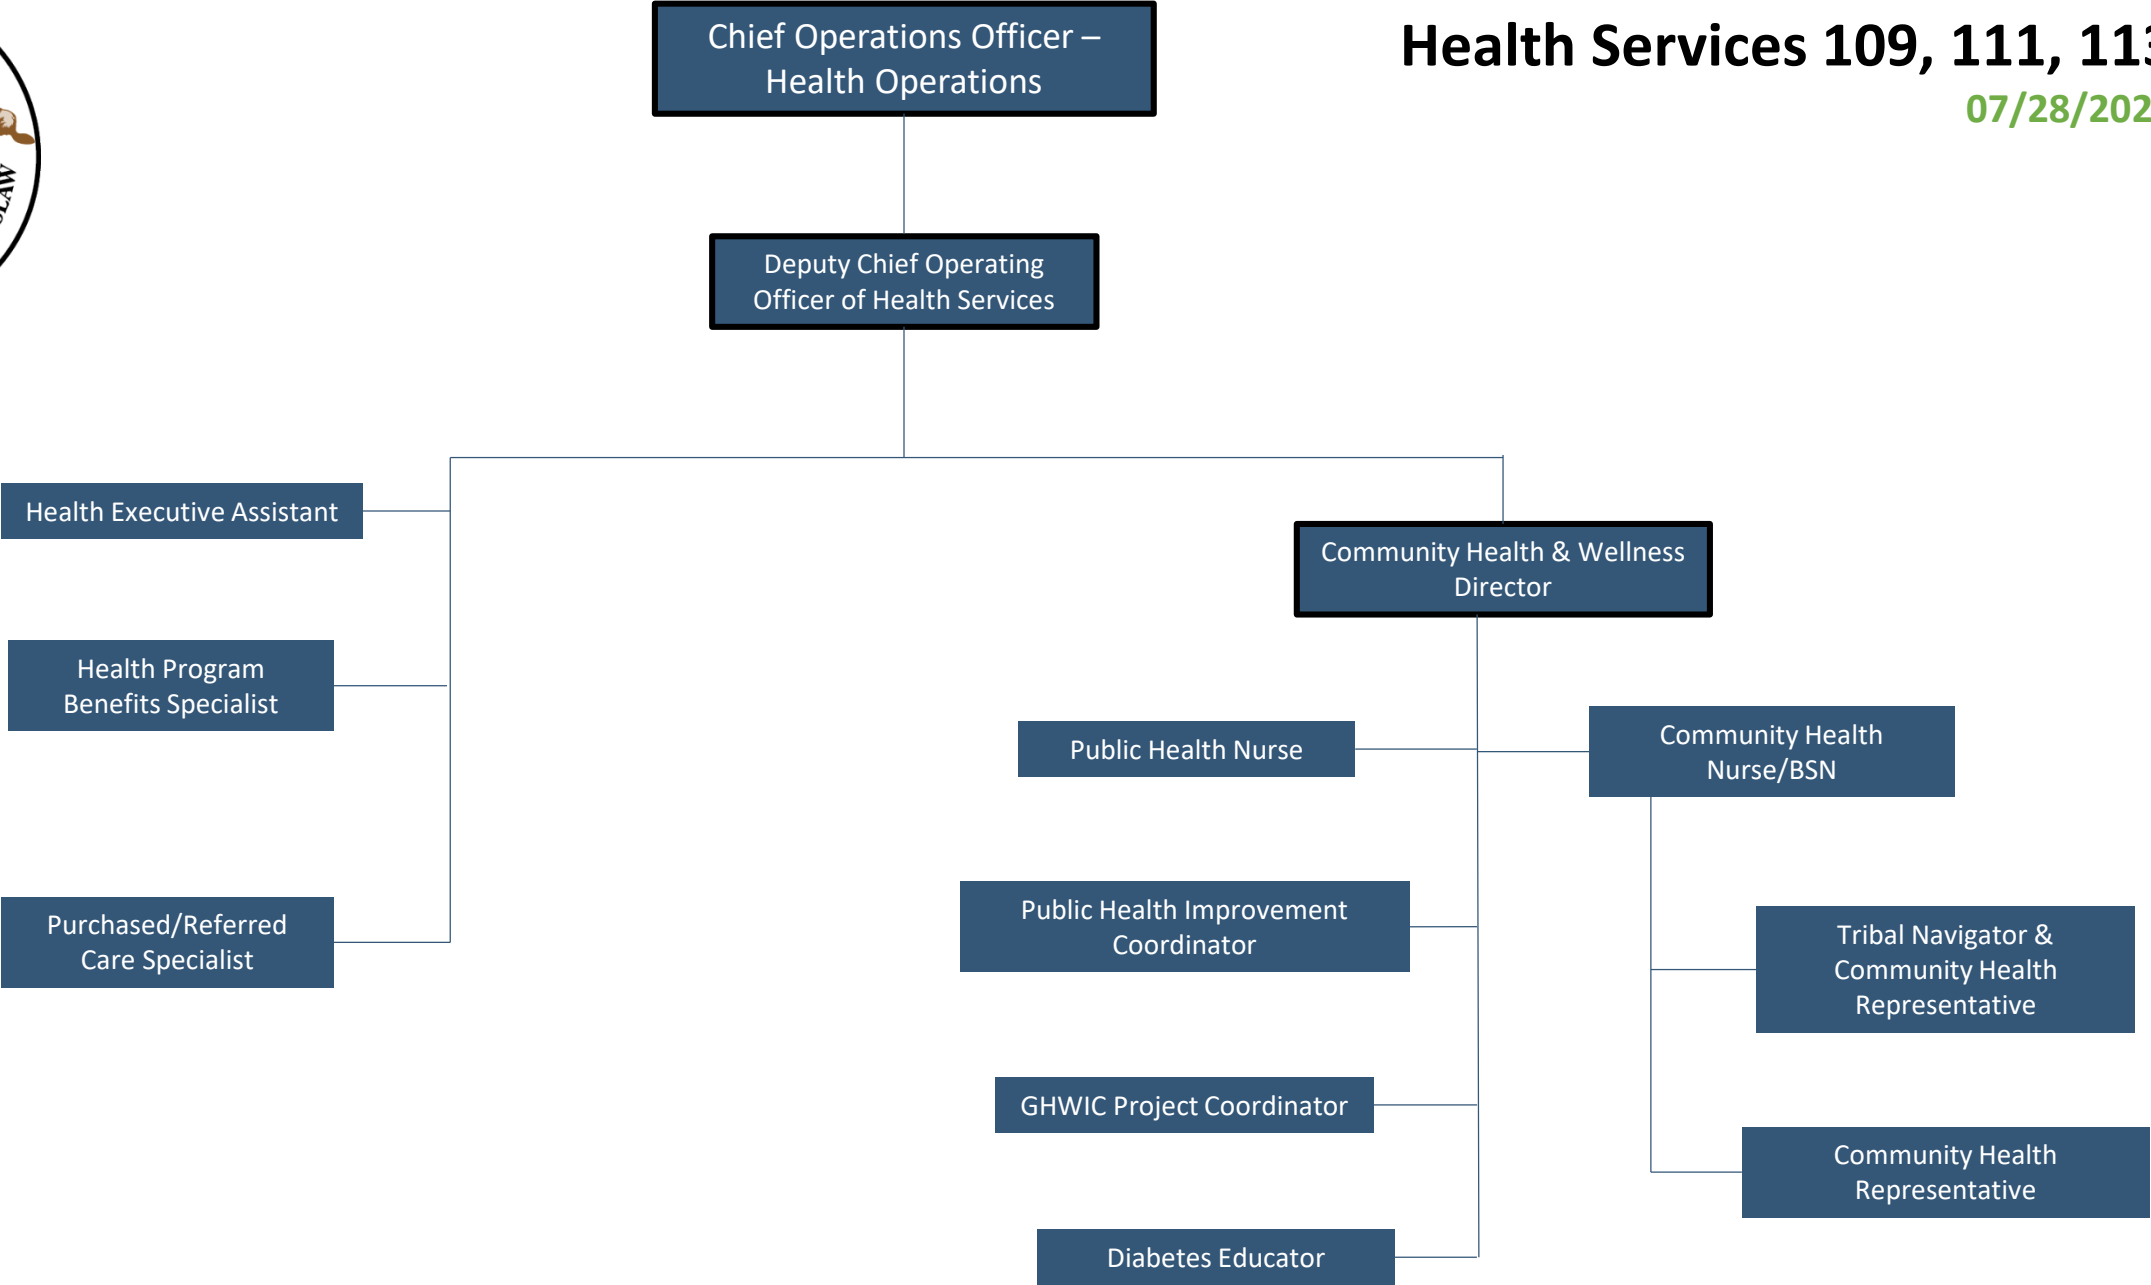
Health Services 109, 111, 11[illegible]

07/28/202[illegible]

SLAW

Chief Operations Officer – Health Operations

Deputy Chief Operating Officer of Health Services

Health Executive Assistant

Health Program Benefits Specialist

Purchased/Referred Care Specialist

Community Health & Wellness Director

Public Health Nurse

Community Health Nurse/BSN

Public Health Improvement Coordinator

Tribal Navigator & Community Health Representative

GHWIC Project Coordinator

Community Health Representative

Diabetes Educator